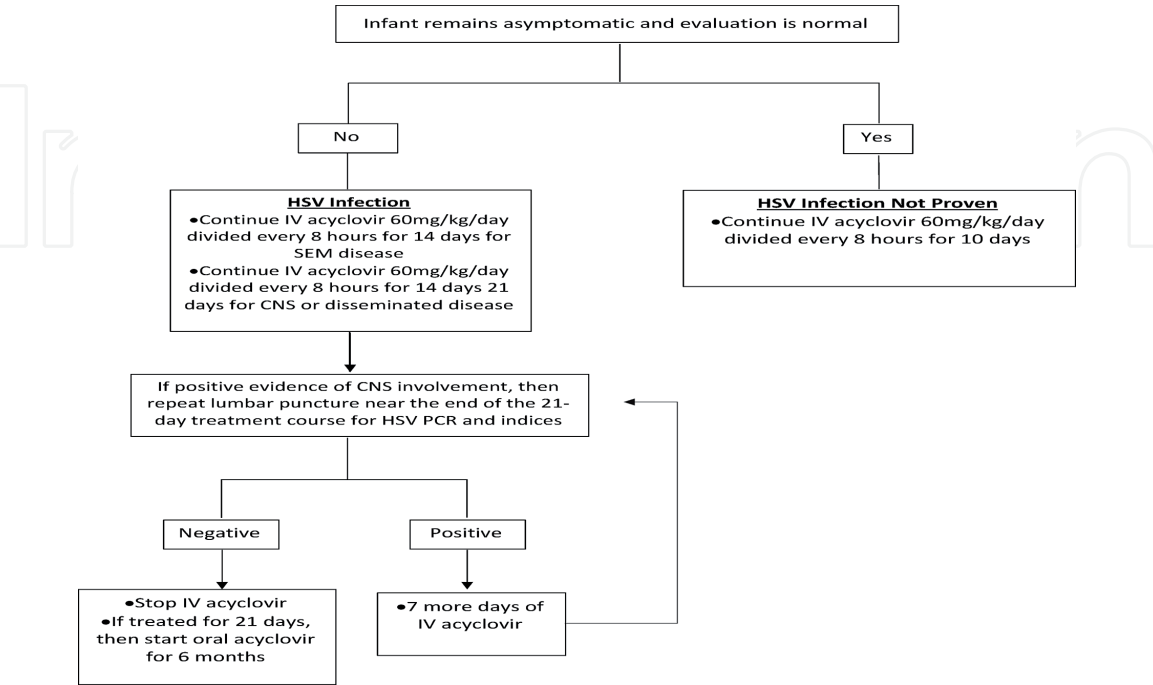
Infant remains asymptomatic and evaluation is normal

No

Yes

HSV Infection
•Continue IV acyclovir 60mg/kg/day divided every 8 hours for 14 days for SEM disease
•Continue IV acyclovir 60mg/kg/day divided every 8 hours for 14 days 21 days for CNS or disseminated disease

HSV Infection Not Proven
•Continue IV acyclovir 60mg/kg/day divided every 8 hours for 10 days

If positive evidence of CNS involvement, then repeat lumbar puncture near the end of the 21-day treatment course for HSV PCR and indices

Negative

Positive

•Stop IV acyclovir
•If treated for 21 days, then start oral acyclovir for 6 months

•7 more days of IV acyclovir